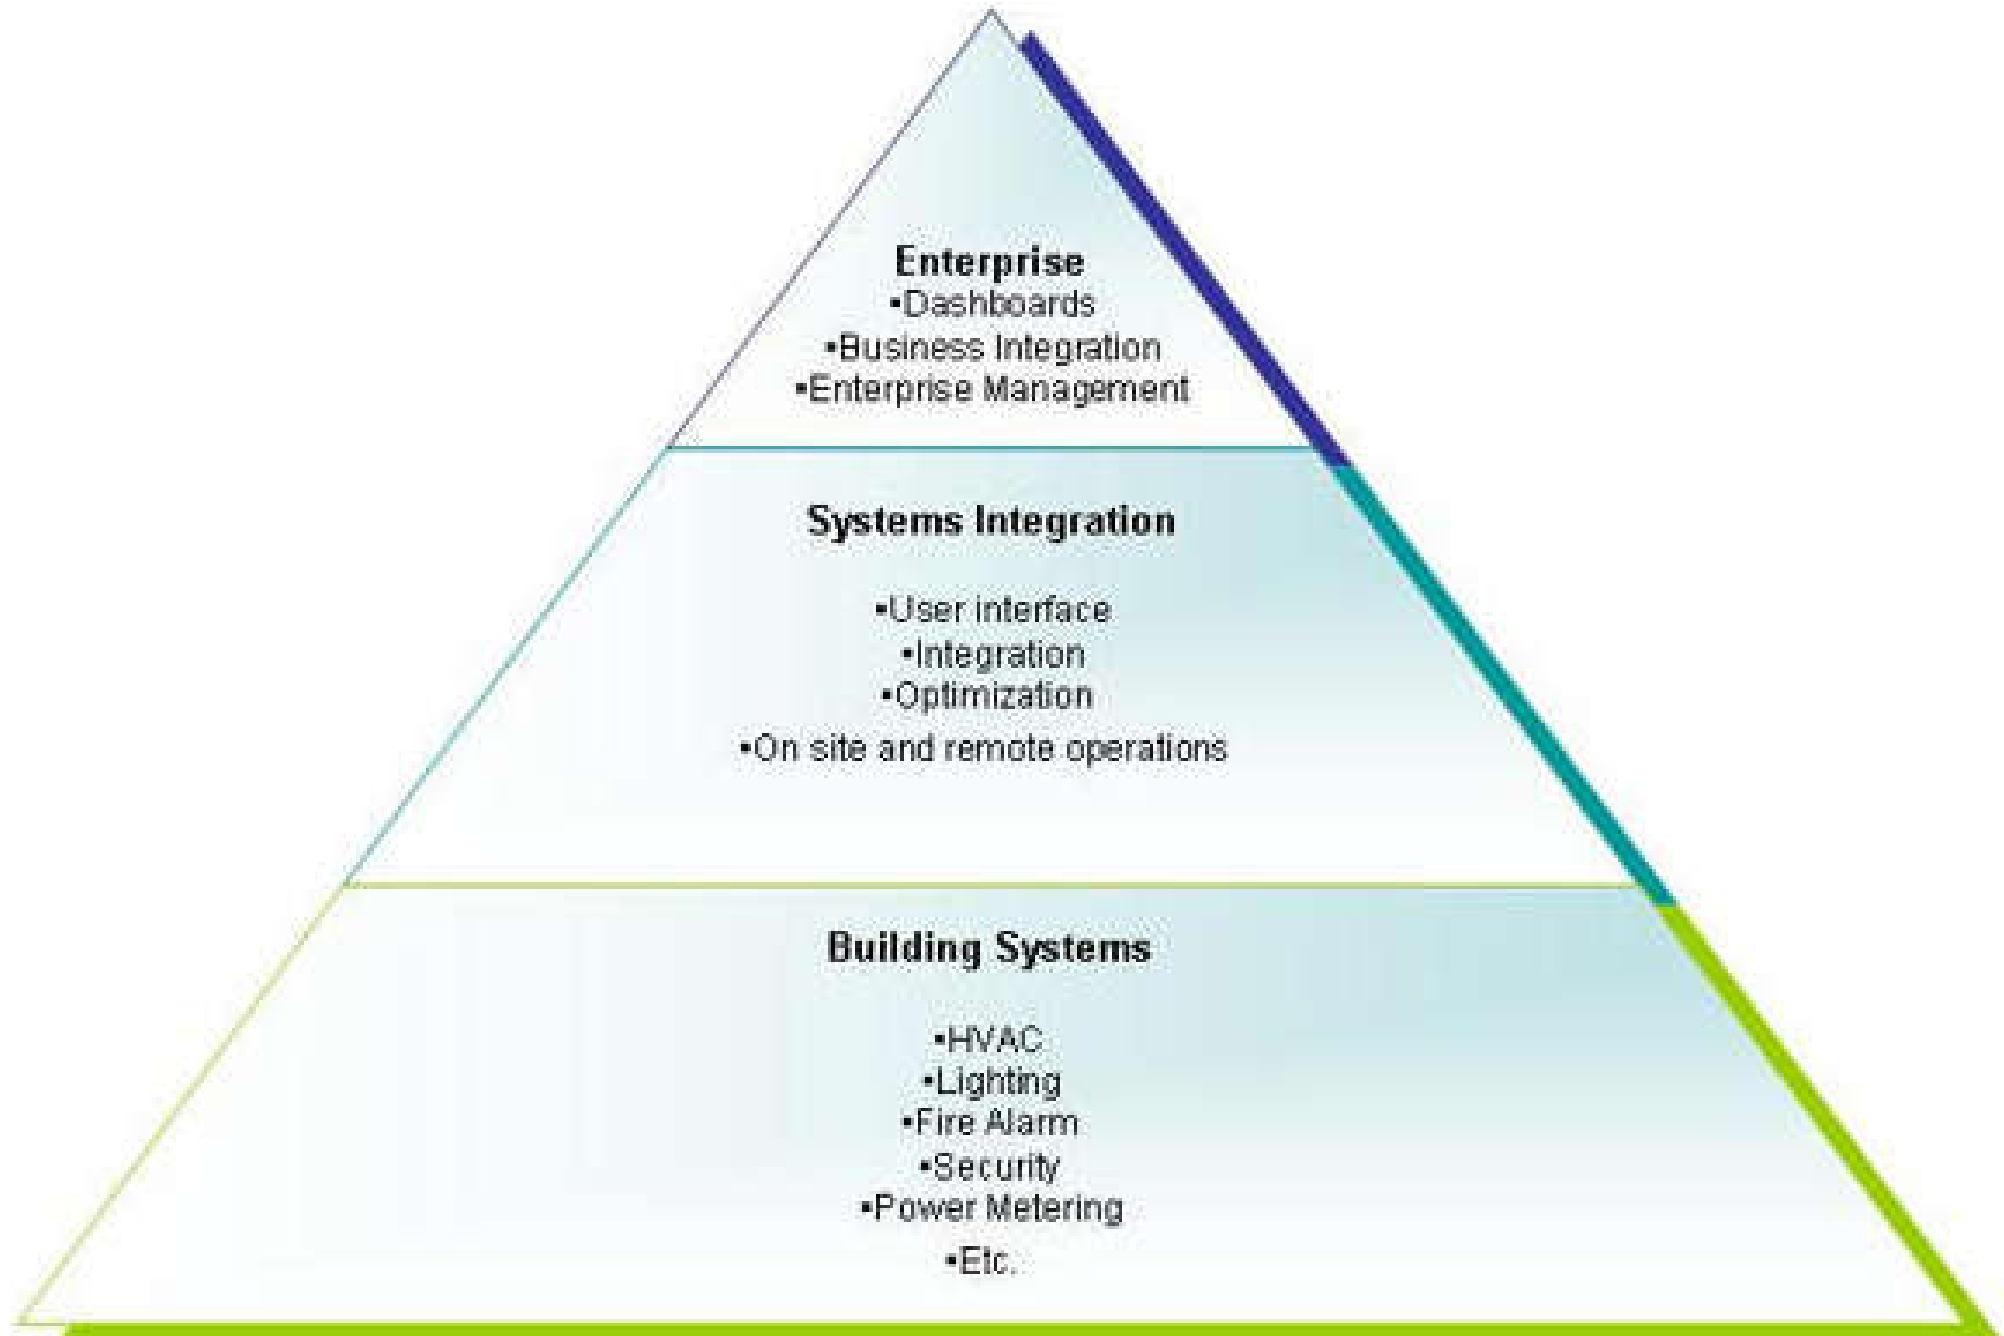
Enterprise
•Dashboards
•Business Integration
•Enterprise Management

Systems Integration

•User interface
•Integration
•Optimization
•On site and remote operations

Building Systems

•HVAC
•Lighting
•Fire Alarm
•Security
•Power Metering
•Etc.